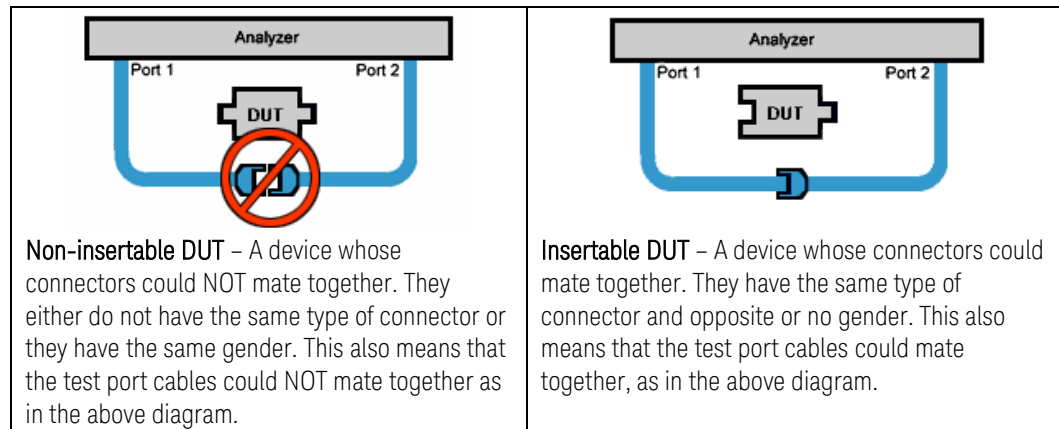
| Analyzer<br>Port 1 Port 2<br>DUT<br>**Non-insertable DUT** – A device whose connectors could NOT mate together. They either do not have the same type of connector or they have the same gender. This also means that the test port cables could NOT mate together as in the above diagram. | Analyzer<br>Port 1 Port 2<br>DUT<br>**Insertable DUT** – A device whose connectors could mate together. They have the same type of connector and opposite or no gender. This also means that the test port cables could mate together, as in the above diagram. |
|---|---|